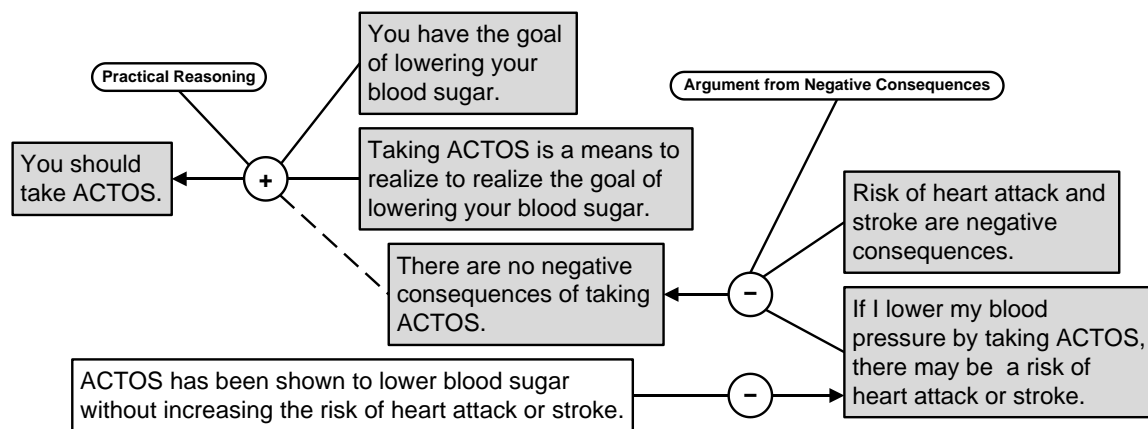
Practical Reasoning

You have the goal of lowering your blood sugar.

You should take ACTOS.

+

Taking ACTOS is a means to realize to realize the goal of lowering your blood sugar.

Argument from Negative Consequences

Risk of heart attack and stroke are negative consequences.

There are no negative consequences of taking ACTOS.

–

If I lower my blood pressure by taking ACTOS, there may be a risk of heart attack or stroke.

ACTOS has been shown to lower blood sugar without increasing the risk of heart attack or stroke.

–